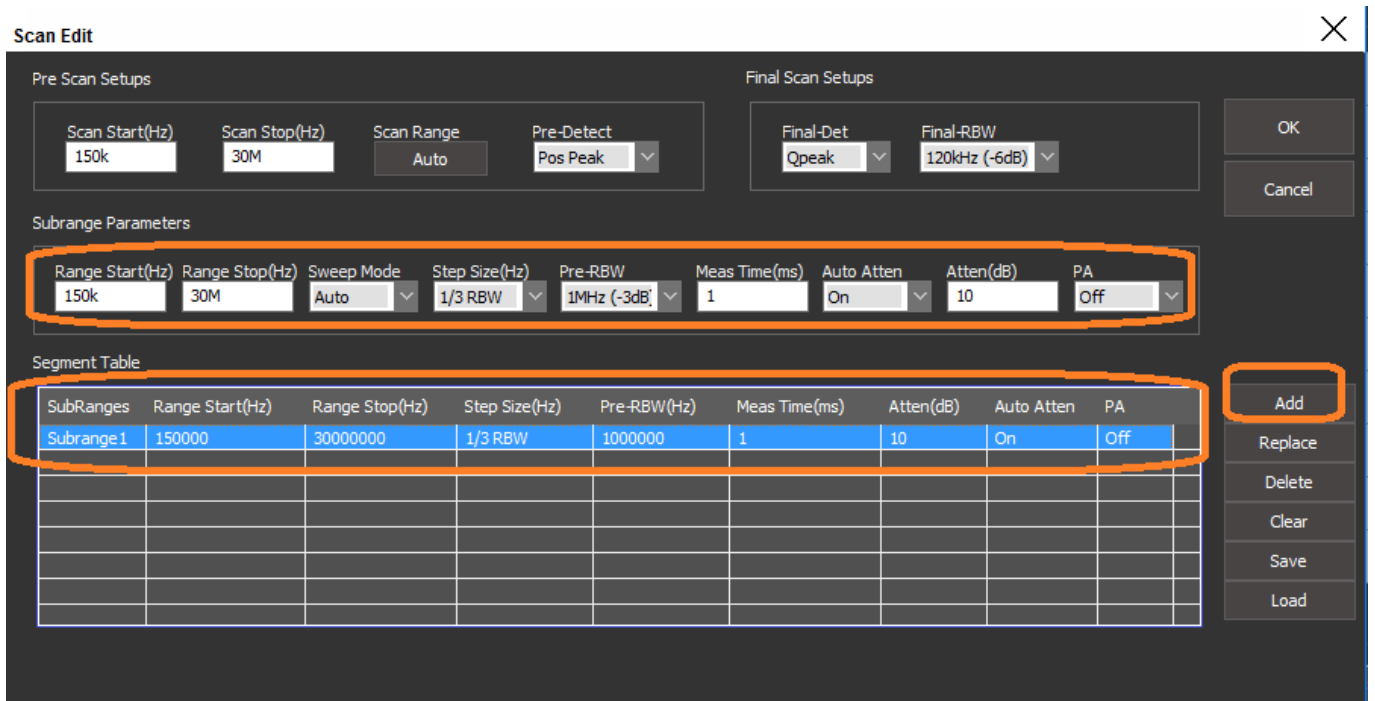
Scan Edit

Pre Scan Setups

Scan Start(Hz)
150k

Scan Stop(Hz)
30M

Scan Range
Auto

Pre-Detect
Pos Peak

Final Scan Setups

Final-Det
Qpeak

Final-RBW
120kHz (-6dB)

OK

Cancel

Subrange Parameters

Range Start(Hz)
150k

Range Stop(Hz)
30M

Sweep Mode
Auto

Step Size(Hz)
1/3 RBW

Pre-RBW
1MHz (-3dB

Meas Time(ms)
1

Auto Atten
On

Atten(dB)
10

PA
Off

Segment Table

| SubRanges | Range Start(Hz) | Range Stop(Hz) | Step Size(Hz) | Pre-RBW(Hz) | Meas Time(ms) | Atten(dB) | Auto Atten | PA |
|---|---|---|---|---|---|---|---|---|
| Subrange1 | 150000 | 30000000 | 1/3 RBW | 1000000 | 1 | 10 | On | Off |

Add

Replace

Delete

Clear

Save

Load